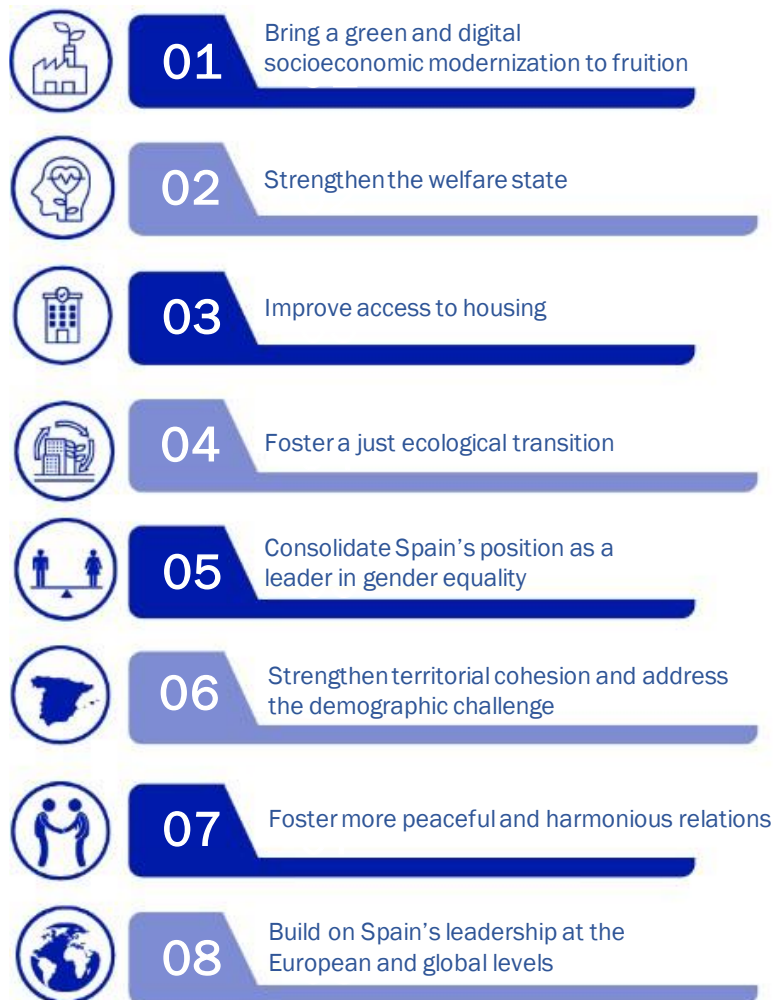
01
Bring a green and digital socioeconomic modernization to fruition

02
Strengthen the welfare state

03
Improve access to housing

04
Foster a just ecological transition

05
Consolidate Spain's position as a leader in gender equality

06
Strengthen territorial cohesion and address the demographic challenge

07
Foster more peaceful and harmonious relations

08
Build on Spain's leadership at the European and global levels